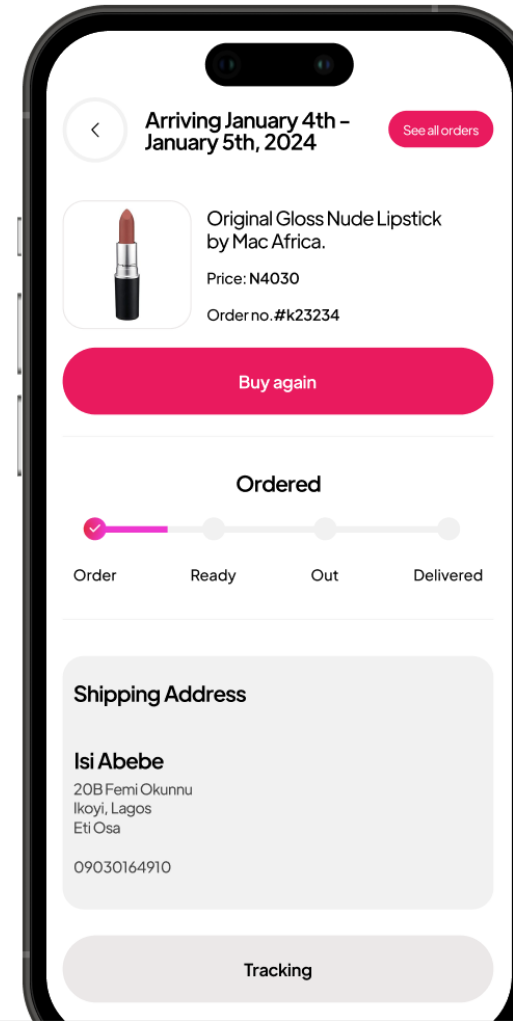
Arriving January 4th - January 5th, 2024

See all orders

Original Gloss Nude Lipstick by Mac Africa.

Price: N4030

Order no. #k23234

Buy again

Ordered

Order
Ready
Out
Delivered

Shipping Address

Isi Abebe
20B Femi Okunnu
Ikoyi, Lagos
Eti Osa

09030164910

Tracking